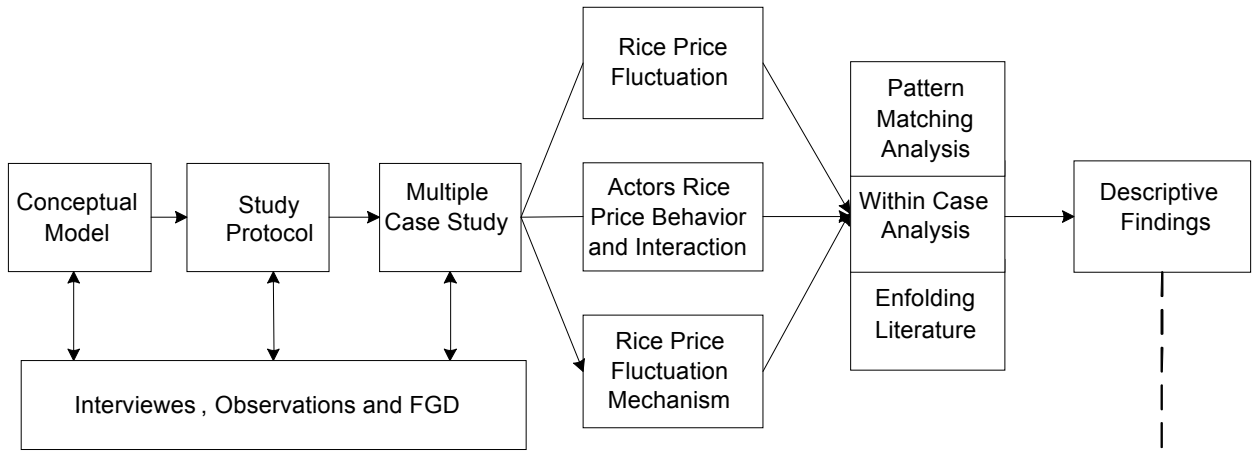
Conceptual Model

Study Protocol

Multiple Case Study

Rice Price Fluctuation

Actors Rice Price Behavior and Interaction

Rice Price Fluctuation Mechanism

Pattern Matching Analysis

Within Case Analysis

Enfolding Literature

Descriptive Findings

Interviewes , Observations and FGD